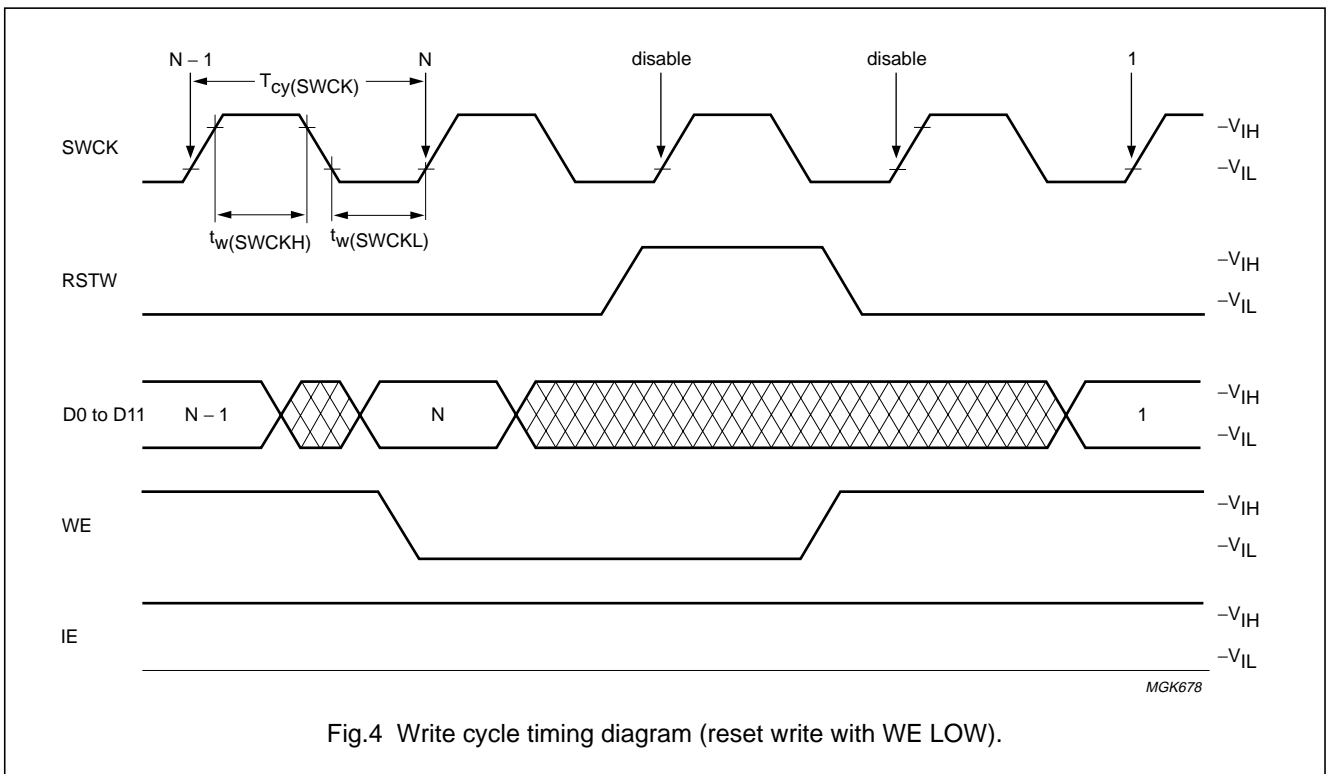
N – 1
$T_{cy(SWCK)}$
N
disable
disable
1

SWCK
$-V_{IH}$
$-V_{IL}$

$t_{w(SWCKH)}$
$t_{w(SWCKL)}$

RSTW
$-V_{IH}$
$-V_{IL}$

D0 to D11
N – 1
N
1
$-V_{IH}$
$-V_{IL}$

WE
$-V_{IH}$
$-V_{IL}$

IE
$-V_{IH}$
$-V_{IL}$

MGK678

Fig.4 Write cycle timing diagram (reset write with WE LOW).